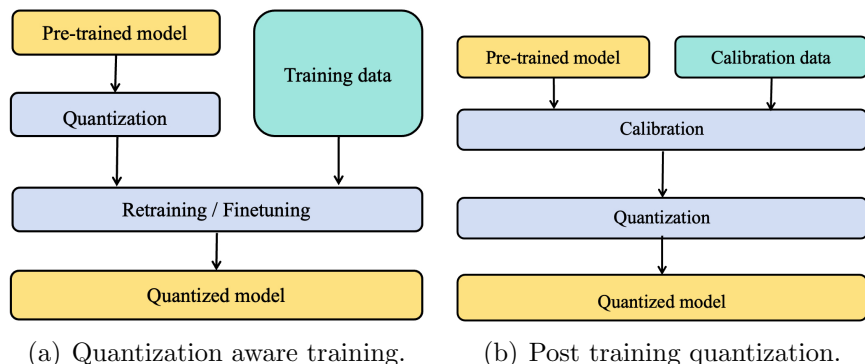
Pre-trained model

Training data

Quantization

Retraining / Finetuning

Quantized model

(a) Quantization aware training.

Pre-trained model

Calibration data

Calibration

Quantization

Quantized model

(b) Post training quantization.